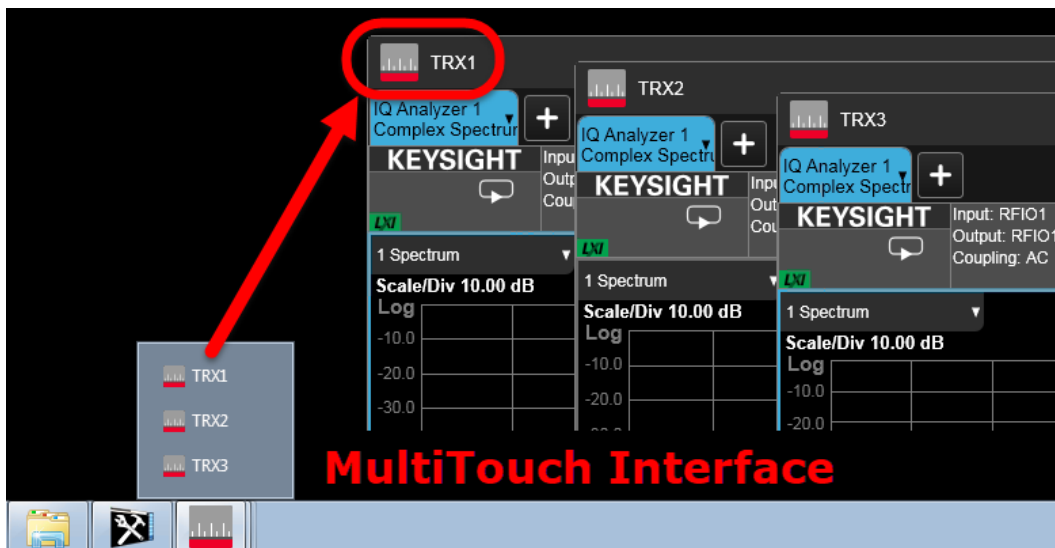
TRX1

IQ Analyzer 1
Complex Spectrum

KEYSIGHT
Inpu
Outp
Cou

LXI

1 Spectrum

Scale/Div 10.00 dB
Log
-10.0
-20.0
-30.0

TRX2

IQ Analyzer 1
Complex Spectr

KEYSIGHT
Inpu
Out
Cou

LXI

1 Spectrum

Scale/Div 10.00 dB
Log
-10.0
-20.0

TRX3

IQ Analyzer 1
Complex Spectr

KEYSIGHT
Input: RFIO1
Output: RFIO1
Coupling: AC

LXI

1 Spectrum

Scale/Div 10.00 dB
Log
-10.0
-20.0

TRX1
TRX2
TRX3

MultiTouch Interface